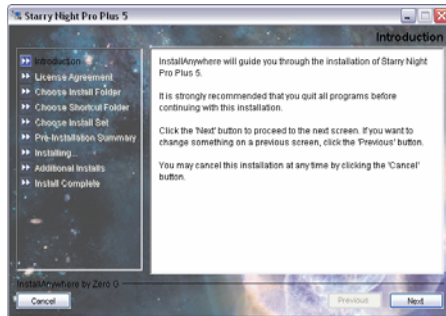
Starry Night Pro Plus 5

Introduction

Introduction
License Agreement
Choose Install Folder
Choose Shortcut Folder
Choose Install Set
Pre-Installation Summary
Installing...
Additional Installs
Install Complete

InstallAnywhere will guide you through the installation of Starry Night Pro Plus 5.

It is strongly recommended that you quit all programs before continuing with this installation.

Click the 'Next' button to proceed to the next screen. If you want to change something on a previous screen, click the 'Previous' button.

You may cancel this installation at any time by clicking the 'Cancel' button.

InstallAnywhere by Zero G

Cancel

Previous

Next